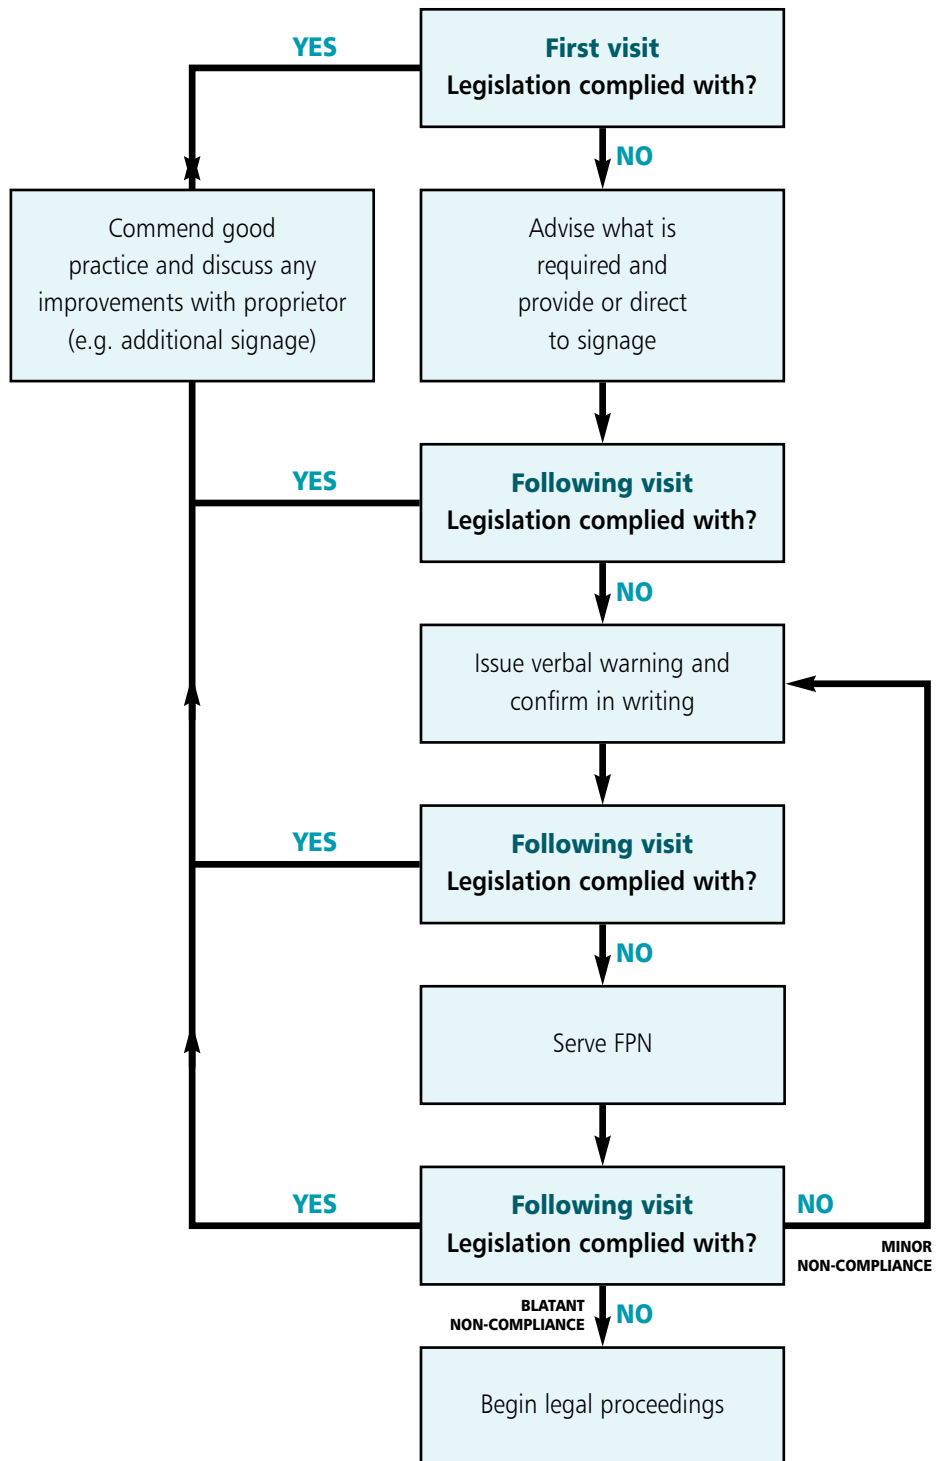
First visit
Legislation complied with?

YES

NO

Commend good practice and discuss any improvements with proprietor (e.g. additional signage)

Advise what is required and provide or direct to signage

Following visit
Legislation complied with?

YES

NO

Issue verbal warning and confirm in writing

Following visit
Legislation complied with?

YES

NO

Serve FPN

Following visit
Legislation complied with?

YES

NO

MINOR NON-COMPLIANCE

BLATANT NON-COMPLIANCE

NO

Begin legal proceedings